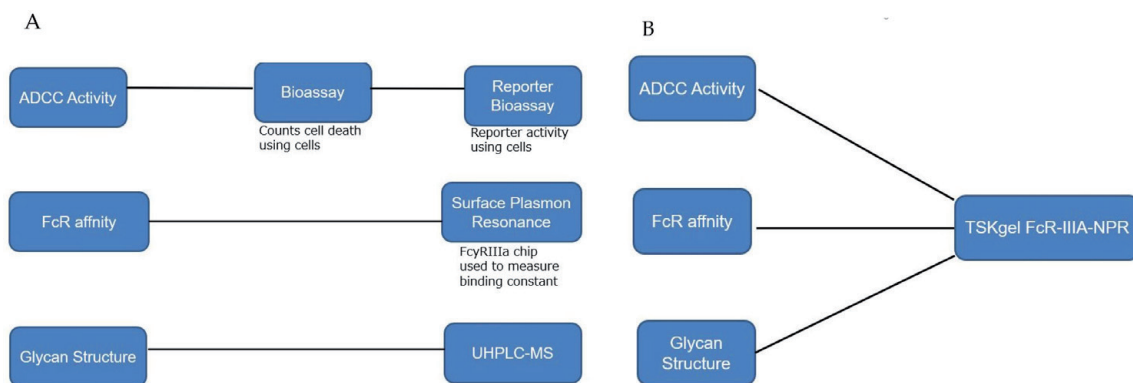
A

ADCC Activity

Bioassay

Counts cell death using cells

Reporter Bioassay

Reporter activity using cells

FcR affnity

Surface Plasmon Resonance

FcγRIIIa chip used to measure binding constant

Glycan Structure

UHPLC-MS

B

ADCC Activity

FcR affnity

Glycan Structure

TSKgel FcR-IIIA-NPR